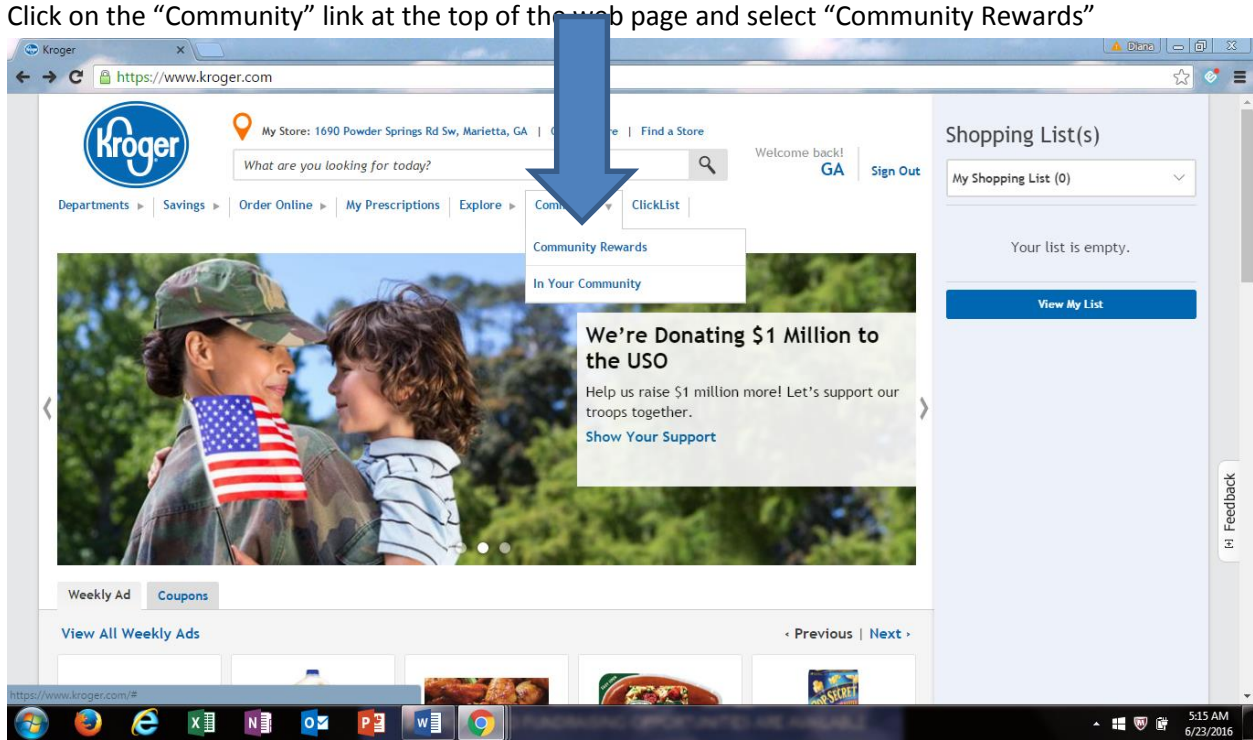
Click on the "Community" link at the top of the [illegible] page and select "Community Rewards"

Kroger

Diana

https://www.kroger.com

Kroger

My Store: 1690 Powder Springs Rd Sw, Marietta, GA | C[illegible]e | Find a Store

What are you looking for today?

Welcome back!
GA

Sign Out

Departments ▸ | Savings ▸ | Order Online ▸ | My Prescriptions | Explore ▸ | Comm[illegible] ▾ | ClickList

Community Rewards

In Your Community

We're Donating $1 Million to the USO

Help us raise $1 million more! Let's support our troops together.

Show Your Support

Shopping List(s)

My Shopping List (0)

Your list is empty.

View My List

Feedback

Weekly Ad | Coupons

View All Weekly Ads

‹ Previous | Next ›

https://www.kroger.com/#

5:15 AM
6/23/2016